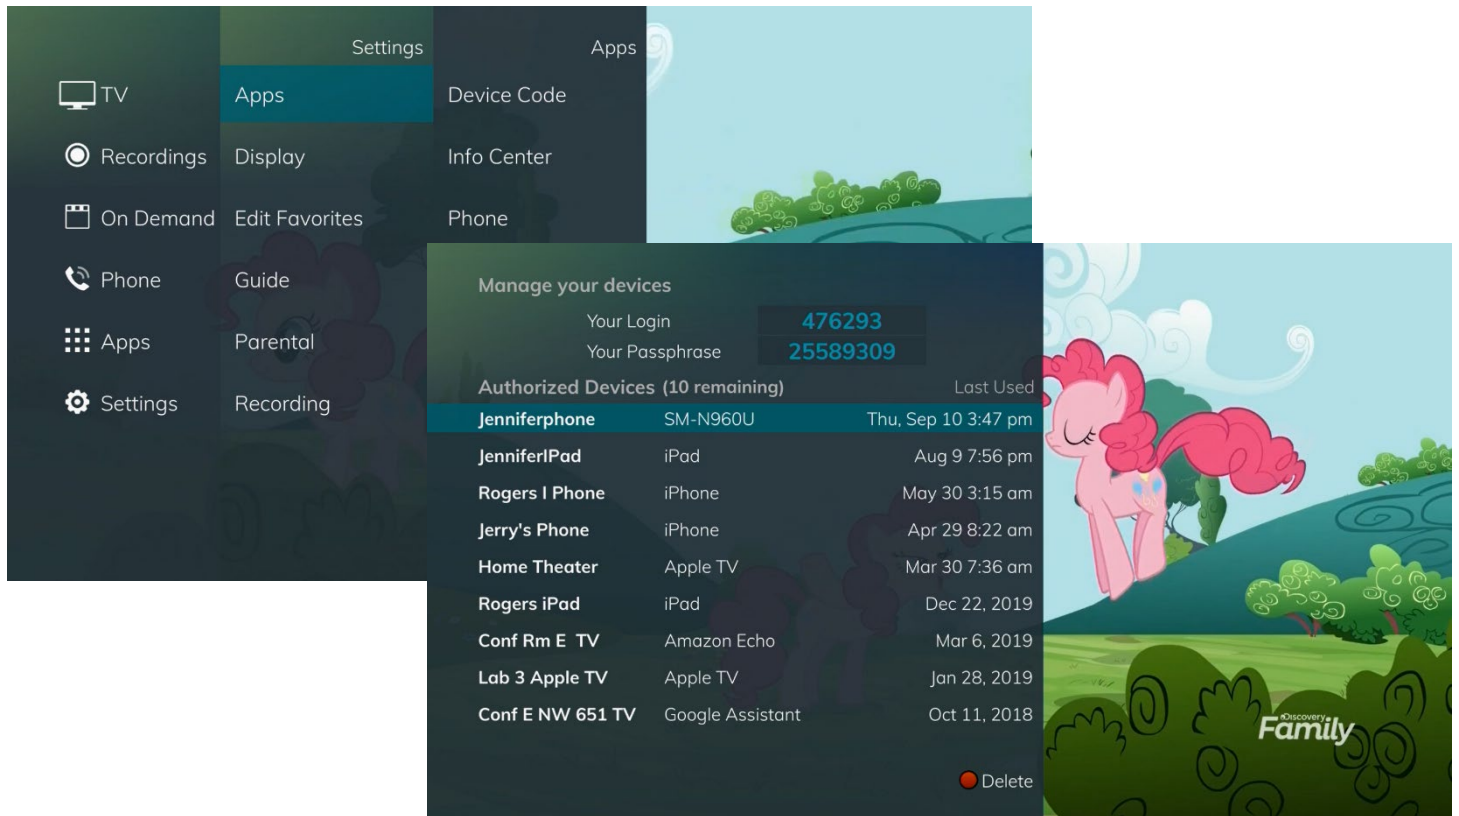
TV
Recordings
On Demand
Phone
Apps
Settings

Settings
Apps
Display
Edit Favorites
Guide
Parental
Recording

Apps
Device Code
Info Center
Phone

Manage your devices
Your Login 476293
Your Passphrase 25589309

| Authorized Devices (10 remaining) | | Last Used |
|---|---|---|
| Jenniferphone | SM-N960U | Thu, Sep 10 3:47 pm |
| JenniferlPad | iPad | Aug 9 7:56 pm |
| Rogers I Phone | iPhone | May 30 3:15 am |
| Jerry's Phone | iPhone | Apr 29 8:22 am |
| Home Theater | Apple TV | Mar 30 7:36 am |
| Rogers iPad | iPad | Dec 22, 2019 |
| Conf Rm E TV | Amazon Echo | Mar 6, 2019 |
| Lab 3 Apple TV | Apple TV | Jan 28, 2019 |
| Conf E NW 651 TV | Google Assistant | Oct 11, 2018 |

Delete

Discovery Family